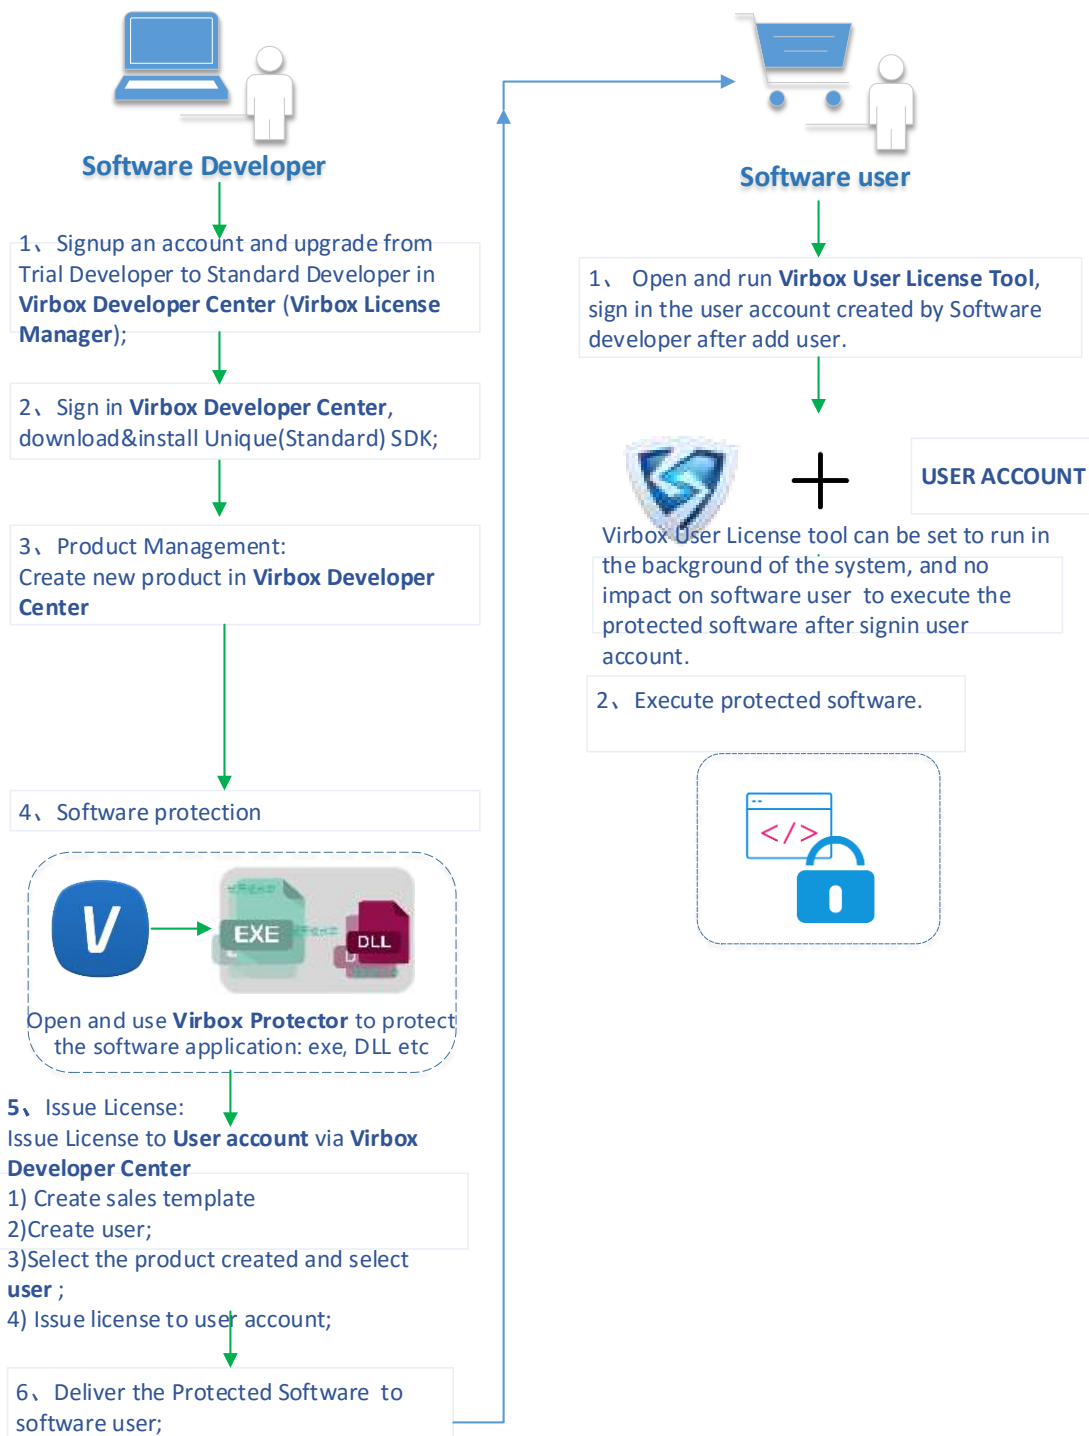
Software Developer

1、Signup an account and upgrade from Trial Developer to Standard Developer in **Virbox Developer Center** (**Virbox License Manager**);

2、Sign in **Virbox Developer Center**, download&install Unique(Standard) SDK;

3、Product Management: Create new product in **Virbox Developer Center**

4、Software protection

V

EXE

DLL

Open and use **Virbox Protector** to protect the software application: exe, DLL etc

5、Issue License: Issue License to **User account** via **Virbox Developer Center**
1) Create sales template
2)Create user;
3)Select the product created and select **user** ;
4) Issue license to user account;

6、Deliver the Protected Software to software user;

Software user

1、 Open and run **Virbox User License Tool**, sign in the user account created by Software developer after add user.

USER ACCOUNT

Virbox User License tool can be set to run in the background of the system, and no impact on software user to execute the protected software after signin user account.

2、Execute protected software.

</>